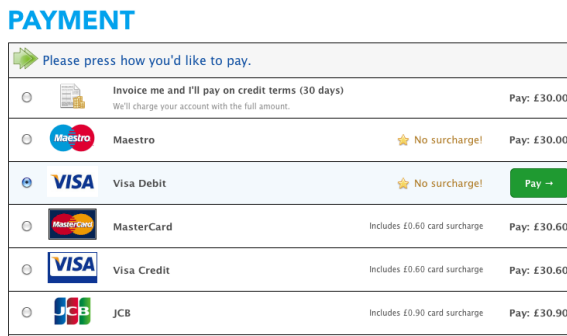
PAYMENT

Please press how you'd like to pay.

| | | | | |
|---|---|---|---|---|
| | | Invoice me and I'll pay on credit terms (30 days) We'll charge your account with the full amount. | | Pay: £30.00 |
| | Maestro | Maestro | No surcharge! | Pay: £30.00 |
| | VISA | Visa Debit | No surcharge! | Pay → |
| | MasterCard | MasterCard | Includes £0.60 card surcharge | Pay: £30.60 |
| | VISA | Visa Credit | Includes £0.60 card surcharge | Pay: £30.60 |
| | JCB | JCB | Includes £0.90 card surcharge | Pay: £30.90 |